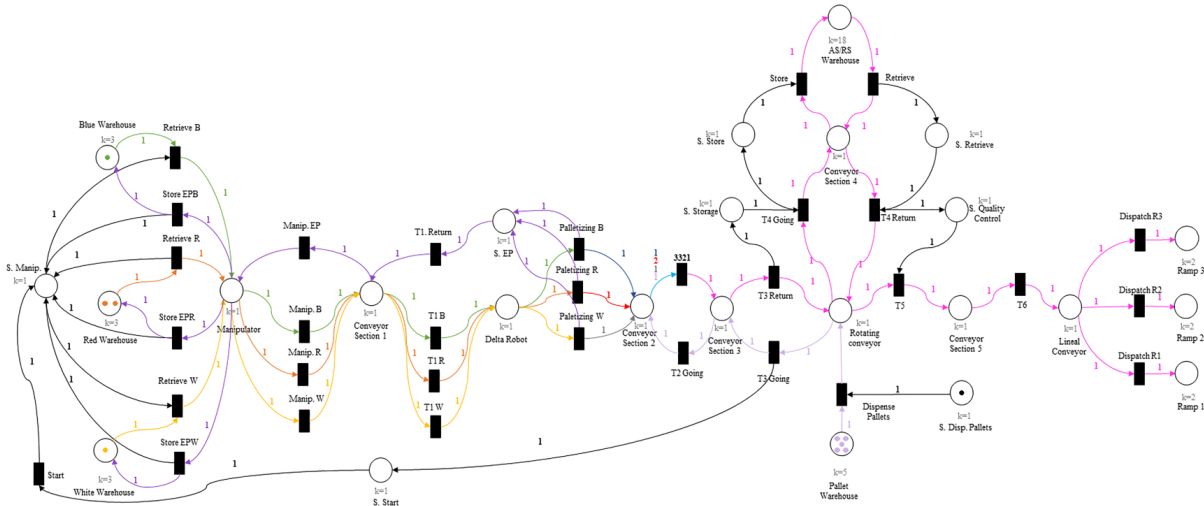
Blue Warehouse
k=3
Retrieve B
1
1
Store EPB
1
1
1
1
Retrieve R
1
S. Manip.
k=1
1
k=3
1
1
Red Warehouse
Store EPR
Manipulator
k=1
1
1
Retrieve W
1
k=3
White Warehouse
Store EPW
Start
1
1
Manip. EP
1
Manip. B
1
1
Manip. R
1
Manip. W
T1. Return
1
1
k=1
Conveyor Section 1
1
T1 B
T1 R
1
1
T1 W
1
1
k=1
S. EP
1
Palletizing B
Paletizing R
1
Palletizing W
1
1
k=1
Delta Robot
1
1
1
Conveyor Section 2
k=1
1
2
1
1
3321
1
T2 Going
k=1
Conveyor Section 3
1
T3 Return
1
T3 Going
1
k=1
S. Start
1
k=1
S. Storage
1
T4 Going
1
Store
1
k=1
S. Store
k=18
AS/RS Warehouse
1
1
Retrieve
1
k=1
Conveyor Section 4
1
1
T4 Return
1
k=1
S. Retrieve
1
k=1
S. Quality Control
1
1
Rotating conveyor
1
T5
1
k=1
Conveyor Section 5
1
T6
1
k=1
Lineal Conveyor
1
Dispatch R3
1
k=2
Ramp 3
1
Dispatch R2
1
k=2
Ramp 2
1
Dispatch R1
1
k=2
Ramp 1
1
Dispense Pallets
1
k=1
S. Disp. Pallets
k=5
Pallet Warehouse
1